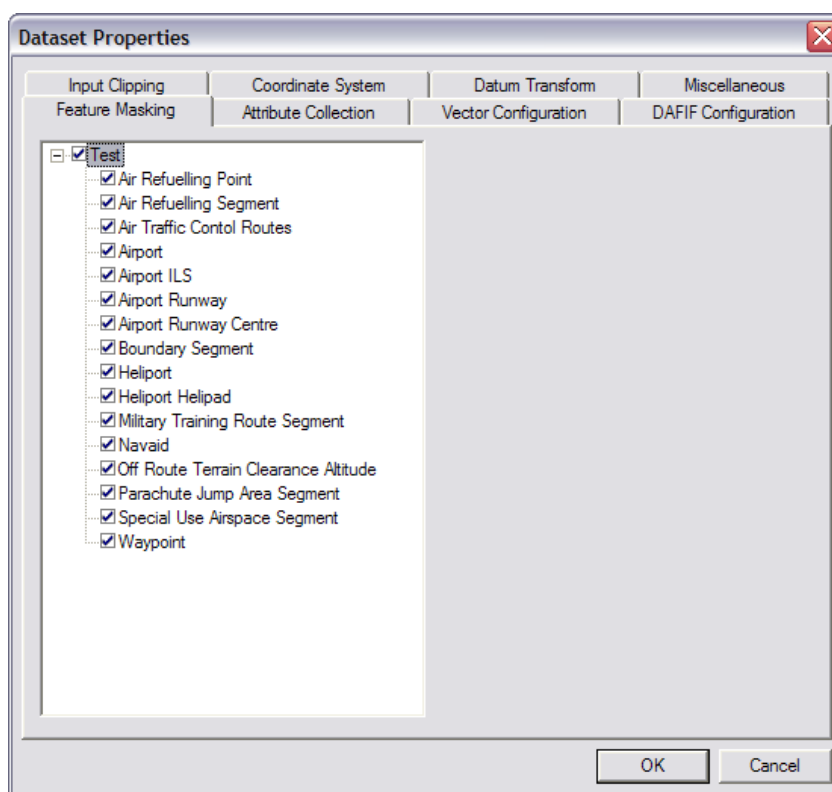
Dataset Properties

Input Clipping
Coordinate System
Datum Transform
Miscellaneous
Feature Masking
Attribute Collection
Vector Configuration
DAFIF Configuration

Test
Air Refuelling Point
Air Refuelling Segment
Air Traffic Contol Routes
Airport
Airport ILS
Airport Runway
Airport Runway Centre
Boundary Segment
Heliport
Heliport Helipad
Military Training Route Segment
Navaid
Off Route Terrain Clearance Altitude
Parachute Jump Area Segment
Special Use Airspace Segment
Waypoint

OK
Cancel